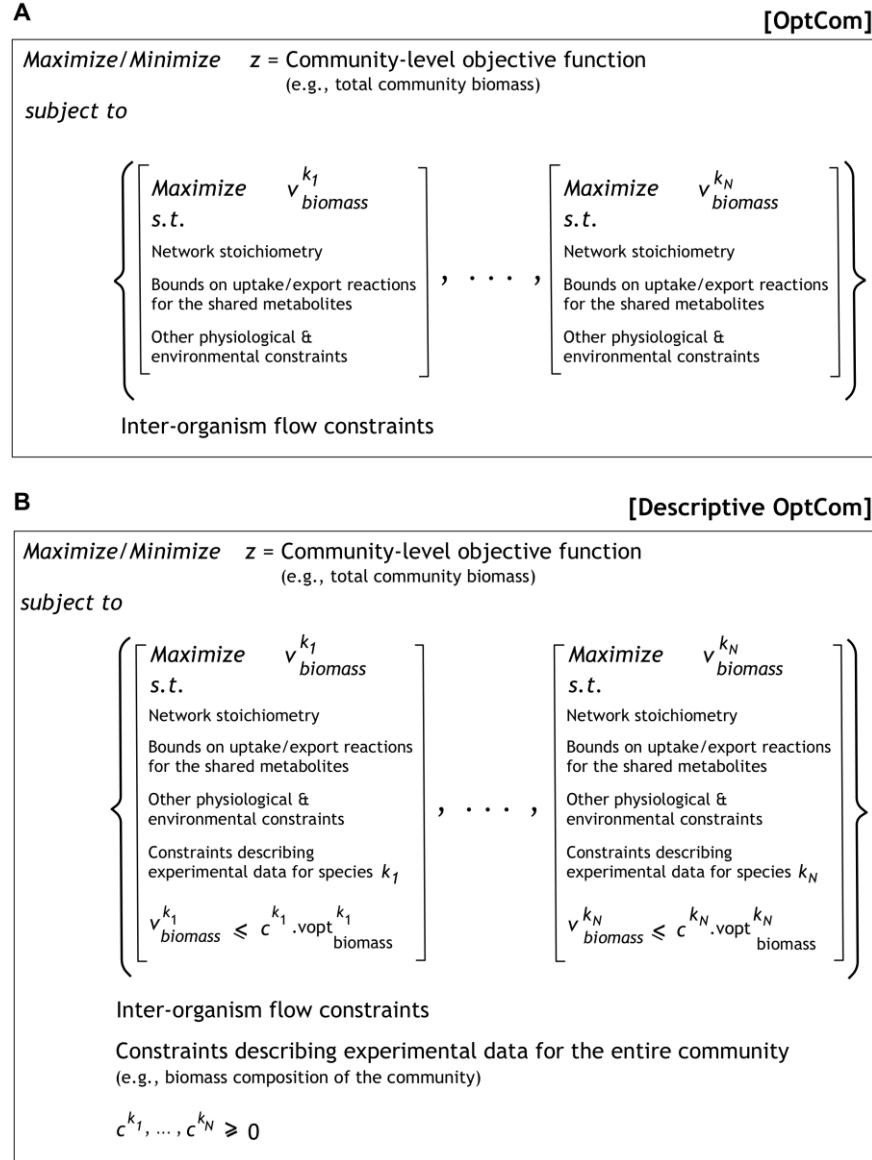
A

[OptCom]

*Maximize/Minimize* z = Community-level objective function
(e.g., total community biomass)

*subject to*

*Maximize* $v_{biomass}^{k_1}$
*s.t.*
Network stoichiometry
Bounds on uptake/export reactions for the shared metabolites
Other physiological & environmental constraints

, . . . ,

*Maximize* $v_{biomass}^{k_N}$
*s.t.*
Network stoichiometry
Bounds on uptake/export reactions for the shared metabolites
Other physiological & environmental constraints

Inter-organism flow constraints

B

[Descriptive OptCom]

*Maximize/Minimize* z = Community-level objective function
(e.g., total community biomass)

*subject to*

*Maximize* $v_{biomass}^{k_1}$
*s.t.*
Network stoichiometry
Bounds on uptake/export reactions for the shared metabolites
Other physiological & environmental constraints
Constraints describing experimental data for species $k_1$
$v_{biomass}^{k_1} \leqslant c^{k_1}.\text{vopt}_{\text{biomass}}^{k_1}$

, . . . ,

*Maximize* $v_{biomass}^{k_N}$
*s.t.*
Network stoichiometry
Bounds on uptake/export reactions for the shared metabolites
Other physiological & environmental constraints
Constraints describing experimental data for species $k_N$
$v_{biomass}^{k_N} \leqslant c^{k_N}.\text{vopt}_{\text{biomass}}^{k_N}$

Inter-organism flow constraints

Constraints describing experimental data for the entire community
(e.g., biomass composition of the community)

$c^{k_1}, \ldots, c^{k_N} \geqslant 0$